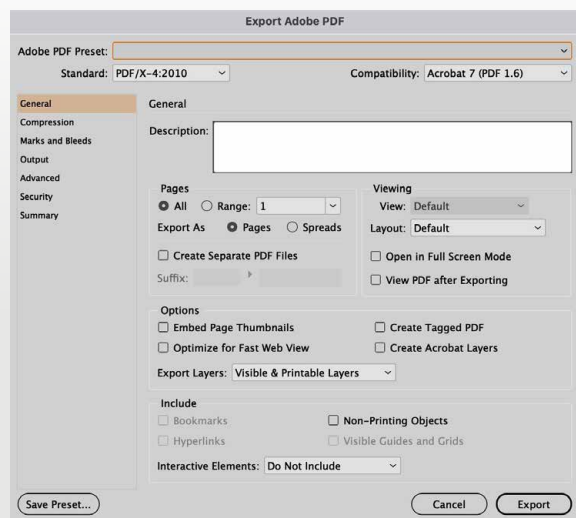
Export Adobe PDF

Adobe PDF Preset:

Standard: PDF/X-4:2010

Compatibility: Acrobat 7 (PDF 1.6)

General
Compression
Marks and Bleeds
Output
Advanced
Security
Summary

General

Description:

Pages
All
Range: 1
Export As
Pages
Spreads
Create Separate PDF Files
Suffix:

Viewing
View: Default
Layout: Default
Open in Full Screen Mode
View PDF after Exporting

Options
Embed Page Thumbnails
Create Tagged PDF
Optimize for Fast Web View
Create Acrobat Layers
Export Layers: Visible & Printable Layers

Include
Bookmarks
Non-Printing Objects
Hyperlinks
Visible Guides and Grids
Interactive Elements: Do Not Include

Save Preset...
Cancel
Export